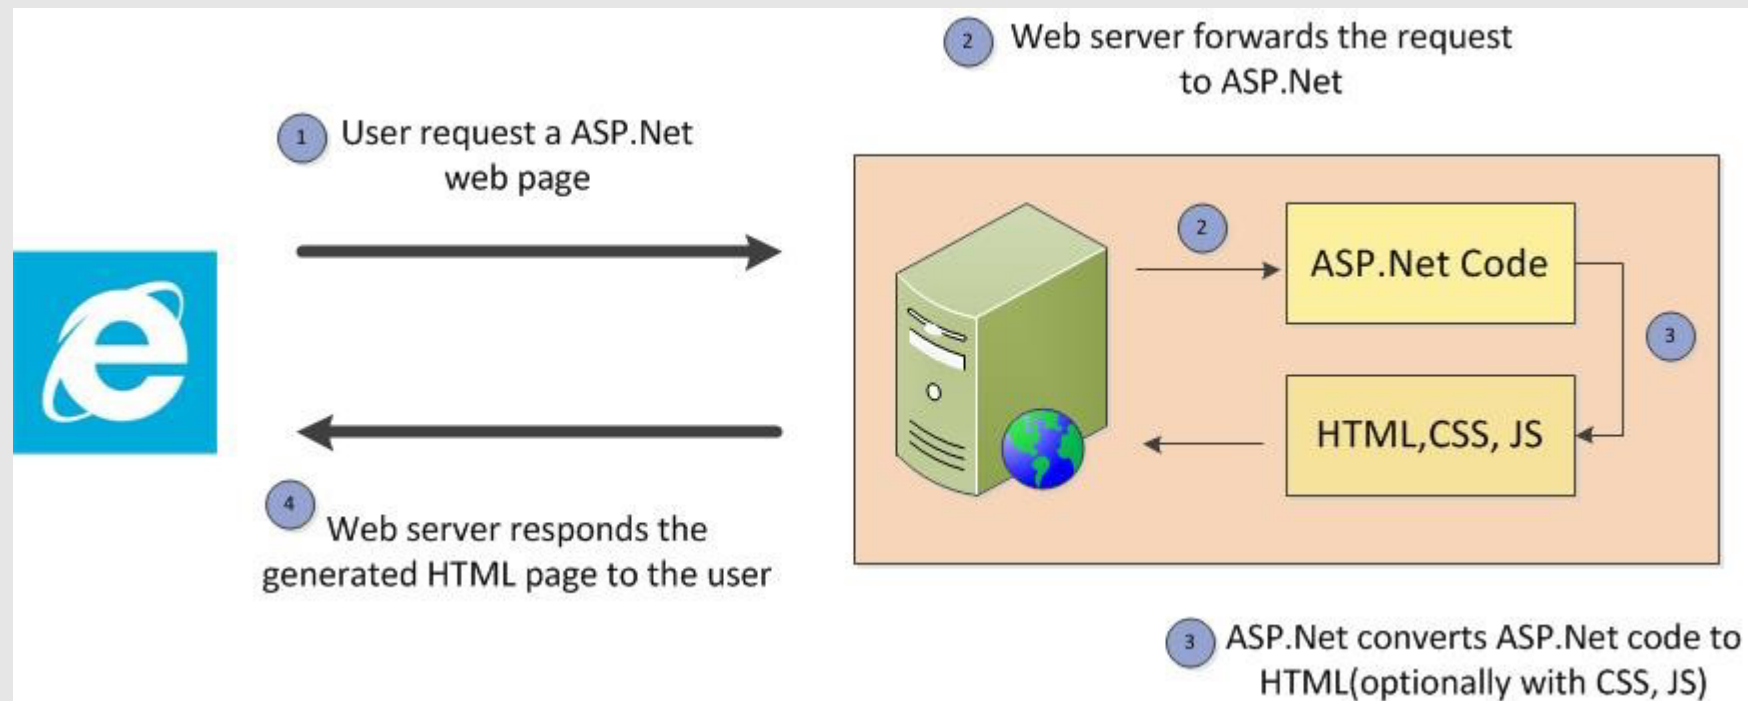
2 Web server forwards the request to ASP.Net

1 User request a ASP.Net web page

2

ASP.Net Code

3

HTML,CSS, JS

4 Web server responds the generated HTML page to the user

3 ASP.Net converts ASP.Net code to HTML(optionally with CSS, JS)